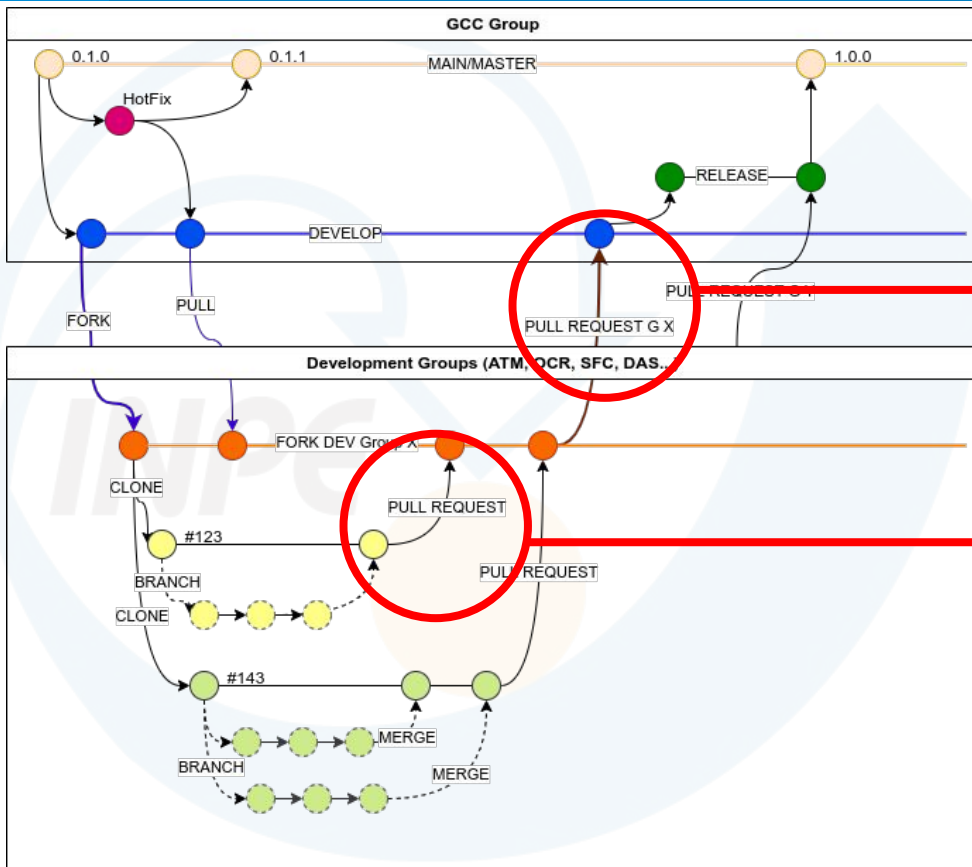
GCC Group

0.1.0

0.1.1

MAIN/MASTER

1.0.0

HotFix

RELEASE

DEVELOP

FORK

PULL

PULL REQUEST G X

PULL REQUEST G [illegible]

Development Groups (ATM, OCR, SFC, DAS...)

FORK DEV Group X

CLONE

#123

PULL REQUEST

BRANCH

PULL REQUEST

CLONE

#143

MERGE

BRANCH

MERGE

INPE